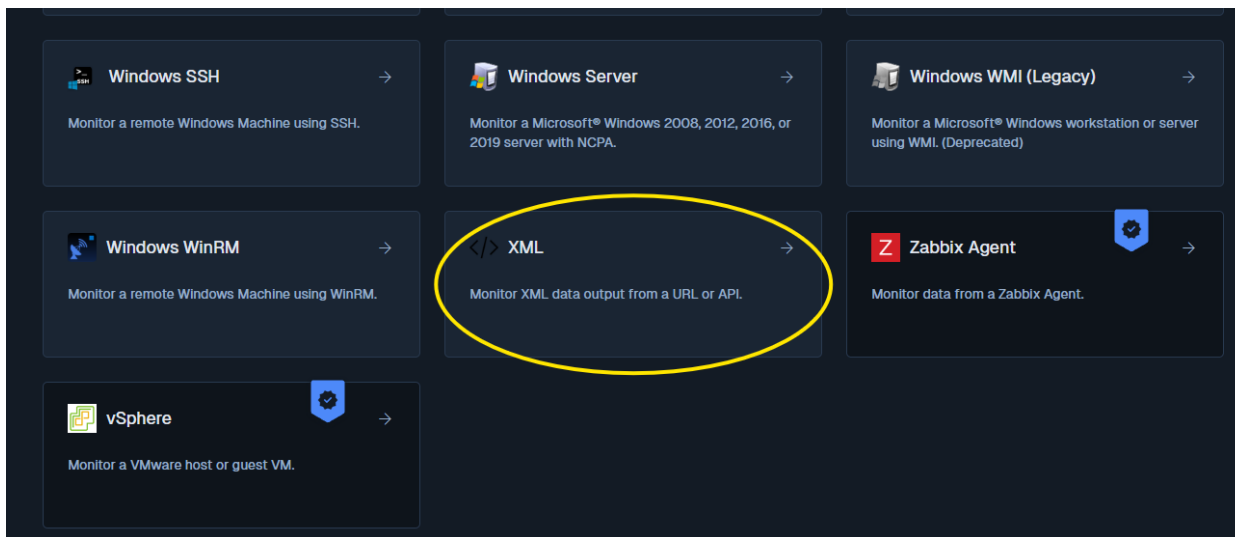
Windows SSH →

Monitor a remote Windows Machine using SSH.

Windows Server →

Monitor a Microsoft® Windows 2008, 2012, 2016, or 2019 server with NCPA.

Windows WMI (Legacy) →

Monitor a Microsoft® Windows workstation or server using WMI. (Deprecated)

Windows WinRM →

Monitor a remote Windows Machine using WinRM.

XML →

Monitor XML data output from a URL or API.

Z Zabbix Agent →

Monitor data from a Zabbix Agent.

vSphere →

Monitor a VMware host or guest VM.